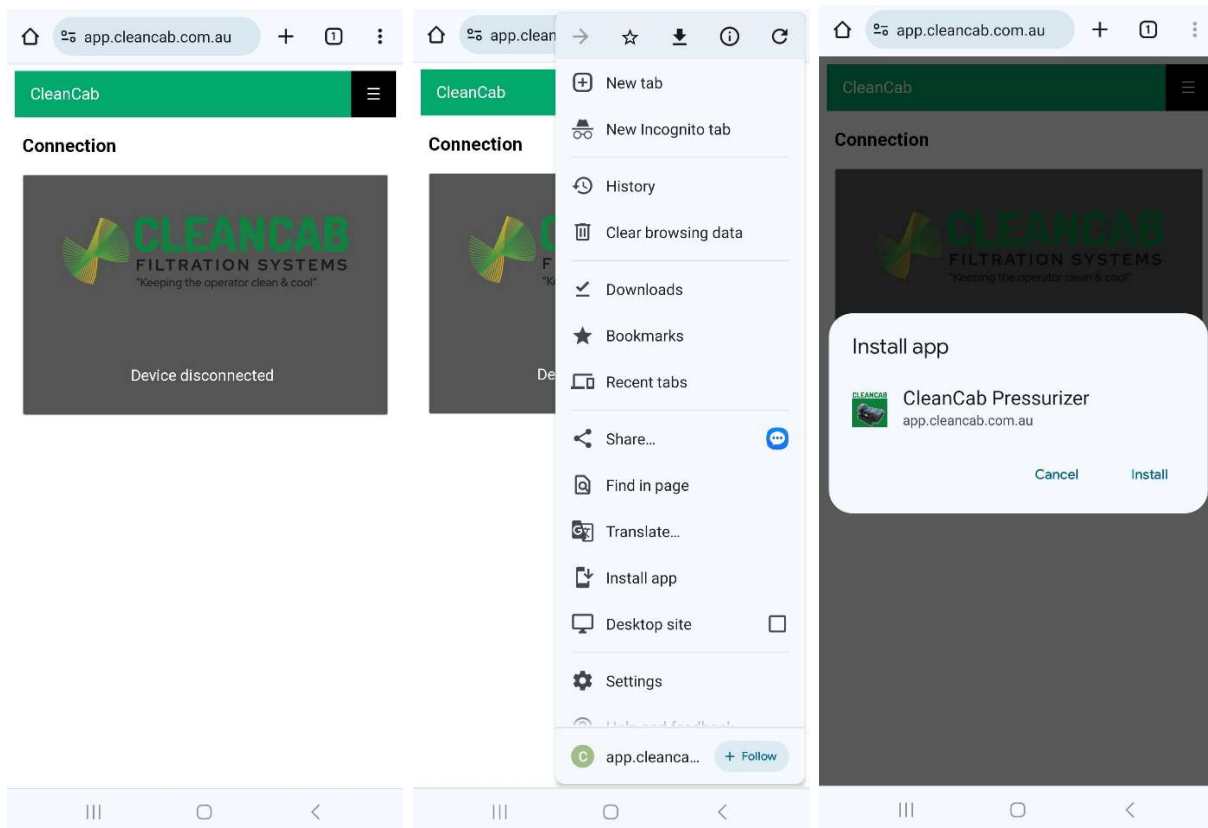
app.cleancab.com.au

1

CleanCab

Connection

CLEANCAB
FILTRATION SYSTEMS
"Keeping the operator clean & cool"

Device disconnected

app.clean

CleanCab

Connection

De

New tab

New Incognito tab

History

Clear browsing data

Downloads

Bookmarks

Recent tabs

Share...

Find in page

Translate...

Install app

Desktop site

Settings

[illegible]

app.cleanca...

+ Follow

app.cleancab.com.au

1

CleanCab

Connection

CLEANCAB
FILTRATION SYSTEMS
"Keeping the operator clean & cool"

Install app

CLEANCAB

CleanCab Pressurizer
app.cleancab.com.au

Cancel

Install